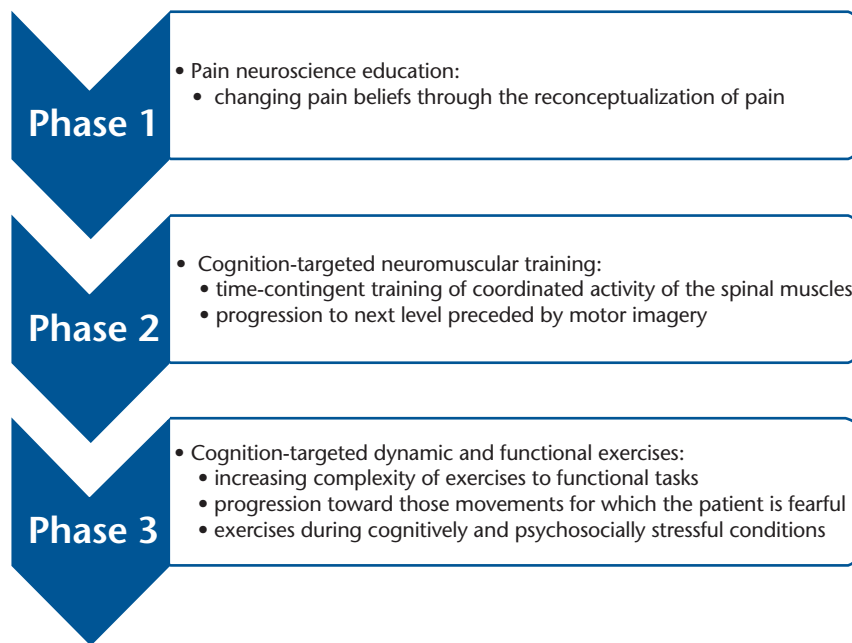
Phase 1

• Pain neuroscience education:
• changing pain beliefs through the reconceptualization of pain

Phase 2

• Cognition-targeted neuromuscular training:
• time-contingent training of coordinated activity of the spinal muscles
• progression to next level preceded by motor imagery

Phase 3

• Cognition-targeted dynamic and functional exercises:
• increasing complexity of exercises to functional tasks
• progression toward those movements for which the patient is fearful
• exercises during cognitively and psychosocially stressful conditions